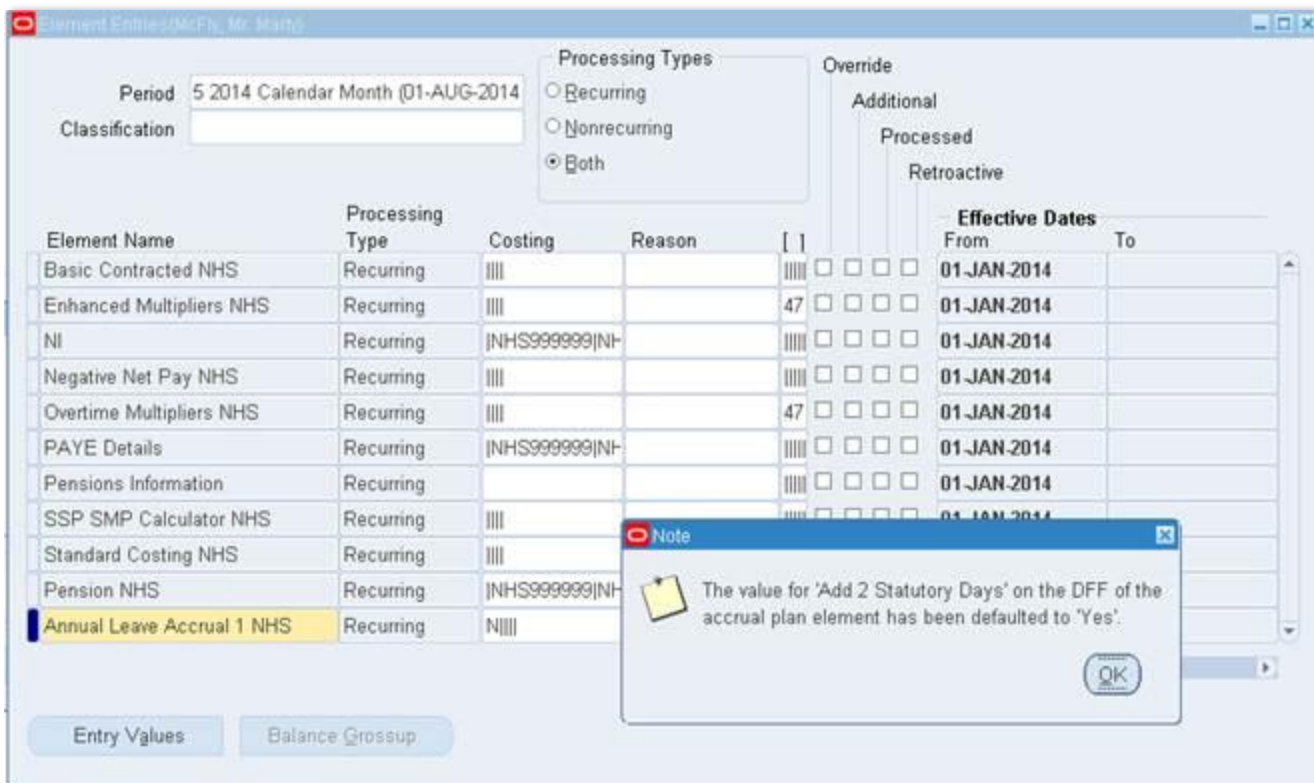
Element Entries(McFly, Mr. Marty)

Period 5 2014 Calendar Month (01-AUG-2014
Classification

Processing Types
Recurring
Nonrecurring
Both

Override
Additional
Processed
Retroactive

| Element Name | Processing Type | Costing | Reason | [ ] | From | To |
|---|---|---|---|---|---|---|
| Basic Contracted NHS | Recurring | \|\|\|\| | | \|\|\|\|\| | 01-JAN-2014 | |
| Enhanced Multipliers NHS | Recurring | \|\|\|\| | | 47 | 01-JAN-2014 | |
| NI | Recurring | \|NHS999999\|NH | | \|\|\|\|\| | 01-JAN-2014 | |
| Negative Net Pay NHS | Recurring | \|\|\|\| | | \|\|\|\|\| | 01-JAN-2014 | |
| Overtime Multipliers NHS | Recurring | \|\|\|\| | | 47 | 01-JAN-2014 | |
| PAYE Details | Recurring | \|NHS999999\|NH | | \|\|\|\|\| | 01-JAN-2014 | |
| Pensions Information | Recurring | | | \|\|\|\|\| | 01-JAN-2014 | |
| SSP SMP Calculator NHS | Recurring | \|\|\|\| | | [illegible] | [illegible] | |
| Standard Costing NHS | Recurring | \|\|\|\| | | | | |
| Pension NHS | Recurring | \|NHS999999\|NH | | | | |
| Annual Leave Accrual 1 NHS | Recurring | N\|\|\|\| | | | | |

Effective Dates

Note
The value for 'Add 2 Statutory Days' on the DFF of the accrual plan element has been defaulted to 'Yes'.
OK

Entry Values
Balance Grossup